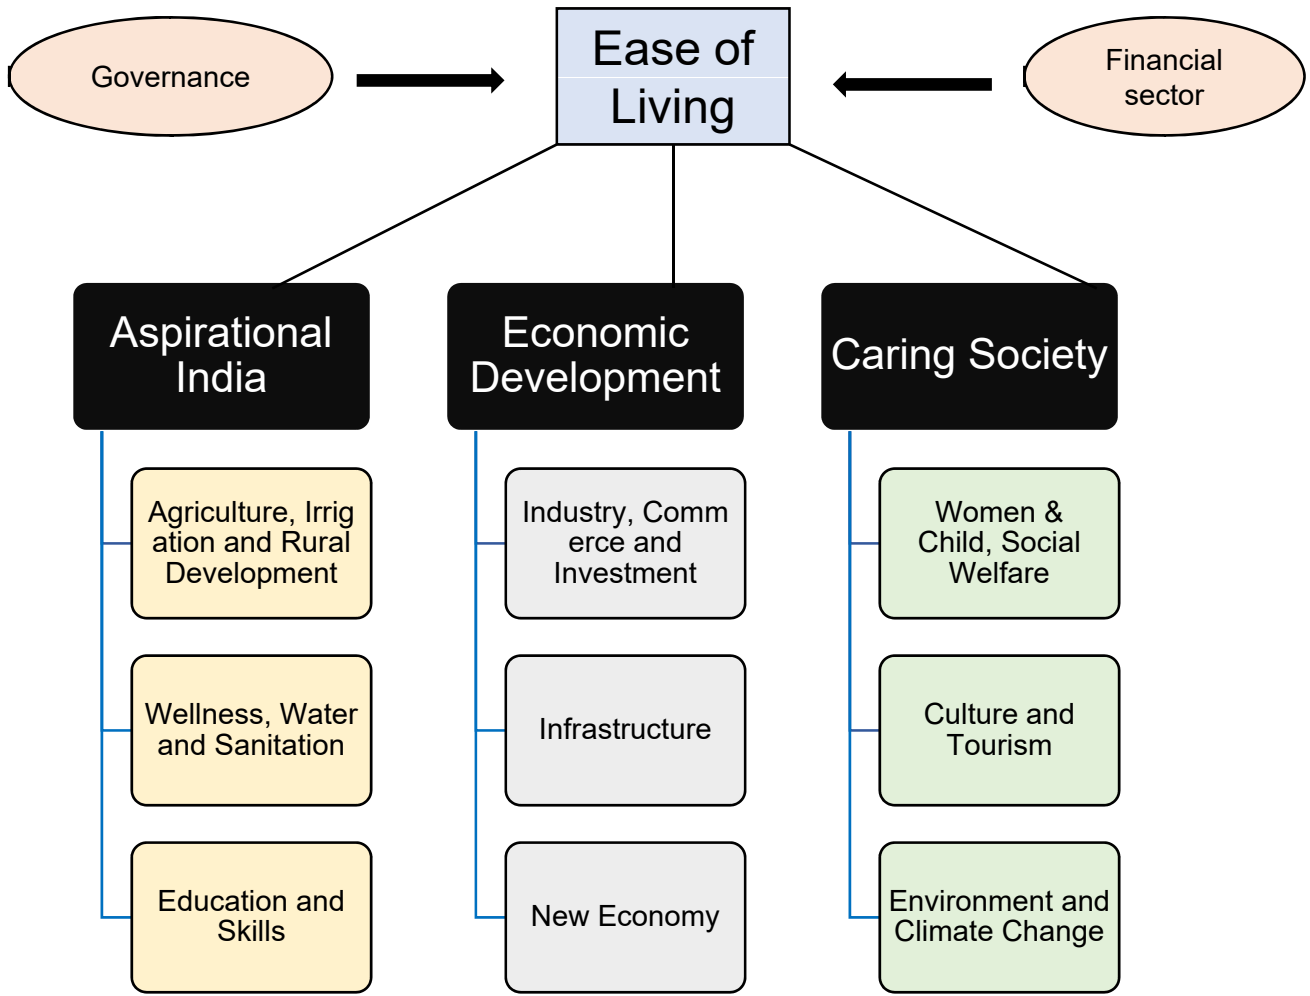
Governance

Ease of Living

Financial sector

Aspirational India

Economic Development

Caring Society

Agriculture, Irrigation and Rural Development

Wellness, Water and Sanitation

Education and Skills

Industry, Commerce and Investment

Infrastructure

New Economy

Women & Child, Social Welfare

Culture and Tourism

Environment and Climate Change